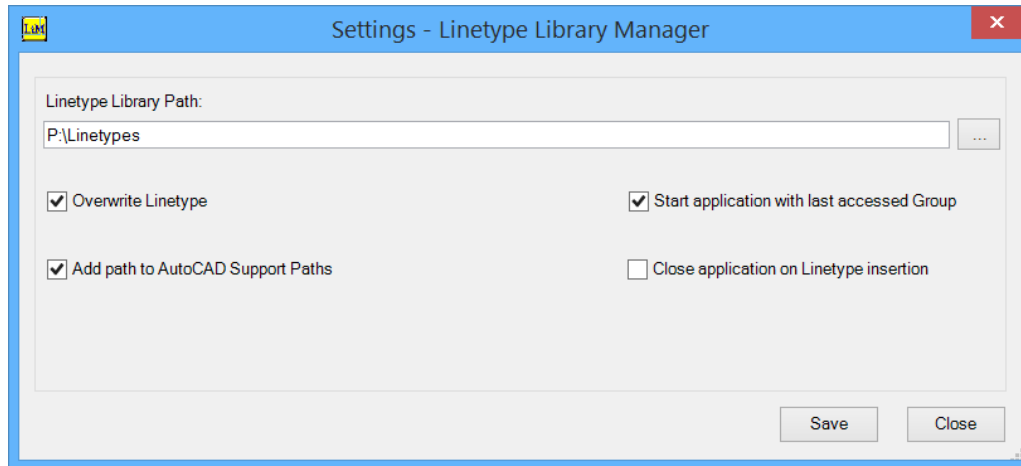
LLM

Settings - Linetype Library Manager

✕

Linetype Library Path:

P:\Linetypes

...

Overwrite Linetype

Start application with last accessed Group

Add path to AutoCAD Support Paths

Close application on Linetype insertion

Save

Close